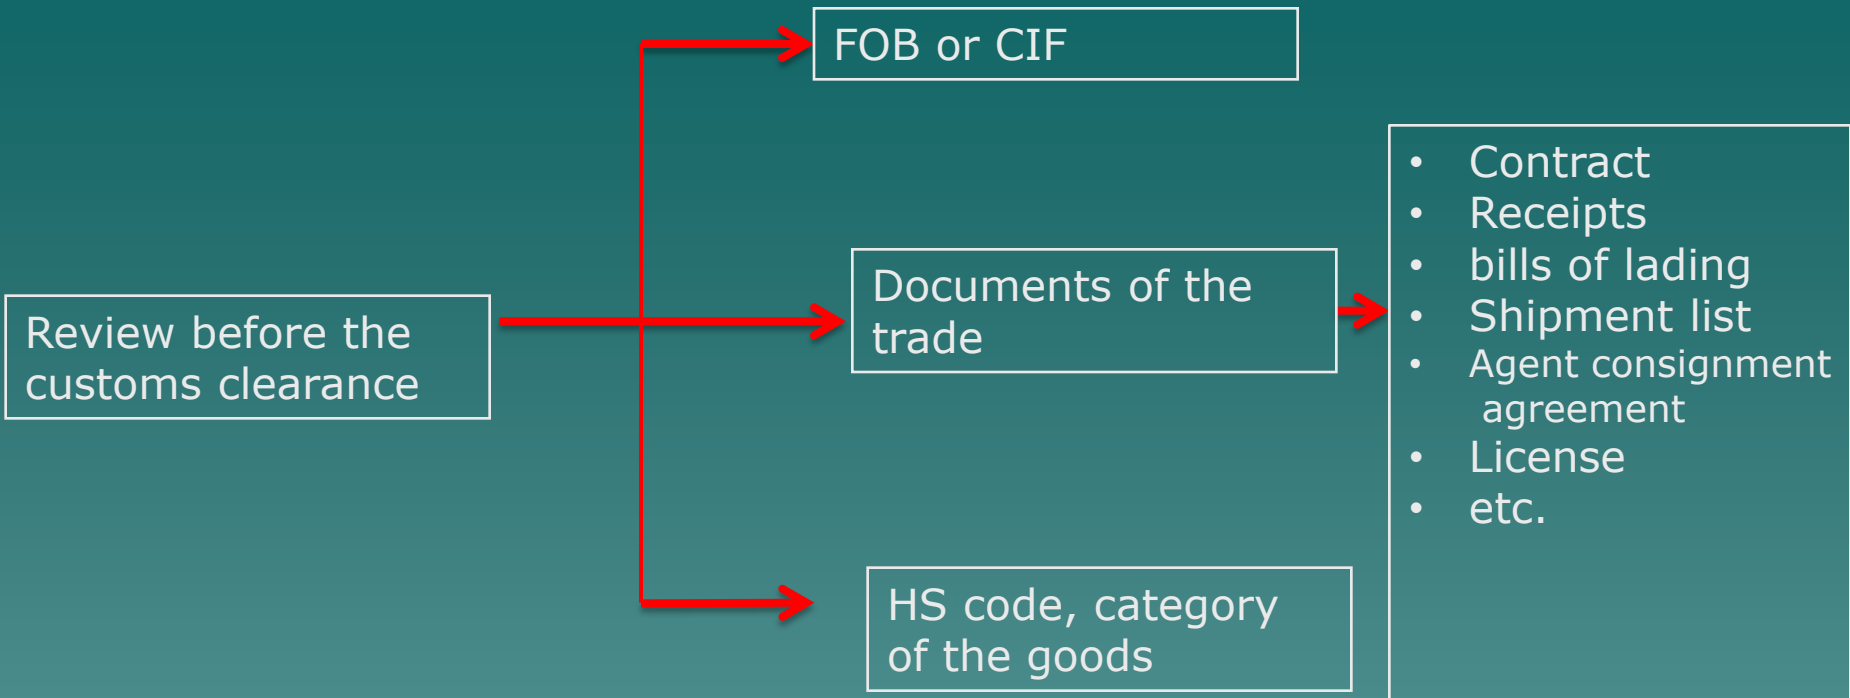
Review before the customs clearance

FOB or CIF

Documents of the trade

HS code, category of the goods

- Contract
- Receipts
- bills of lading
- Shipment list
- Agent consignment agreement
- License
- etc.